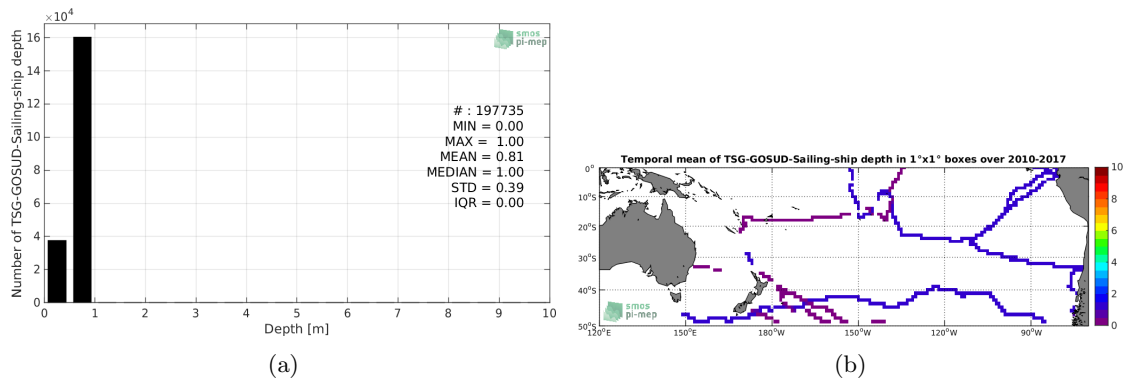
$\times 10^4$

16
14
12
10
8
6
4
2
0

Number of TSG-GOSUD-Sailing-ship depth

smos
pi-mep

# : 197735
MIN = 0.00
MAX = 1.00
MEAN = 0.81
MEDIAN = 1.00
STD = 0.39
IQR = 0.00

0 1 2 3 4 5 6 7 8 9 10
Depth [m]

(a)

Temporal mean of TSG-GOSUD-Sailing-ship depth in 1°x1° boxes over 2010-2017

0°
10°S
20°S
30°S
40°S
50°S

120°E 150°E 180°W 150°W 120°W 90°W

smos
pi-mep

10
8
6
4
2
0

(b)